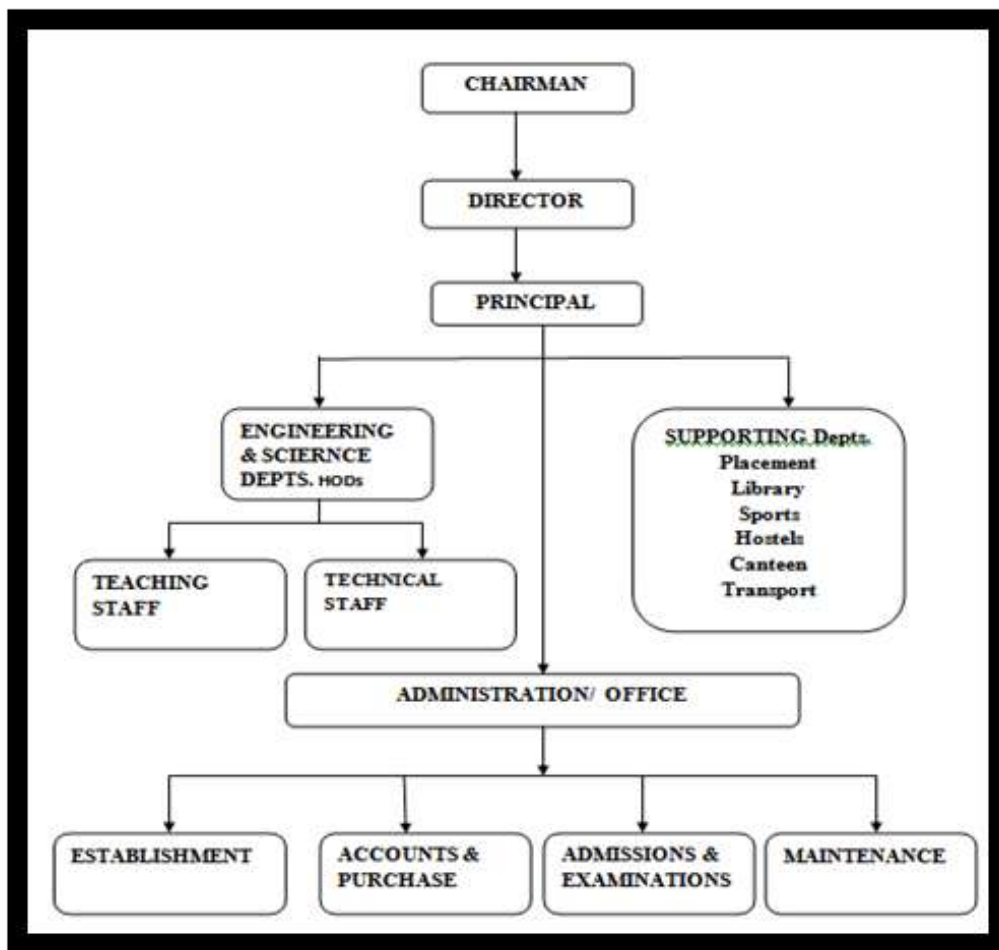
CHAIRMAN

DIRECTOR

PRINCIPAL

ENGINEERING & SCIERNCE DEPTS. HODs

SUPPORTING Depts.
Placement
Library
Sports
Hostels
Canteen
Transport

TEACHING STAFF

TECHNICAL STAFF

ADMINISTRATION/ OFFICE

ESTABLISHMENT

ACCOUNTS & PURCHASE

ADMISSIONS & EXAMINATIONS

MAINTENANCE